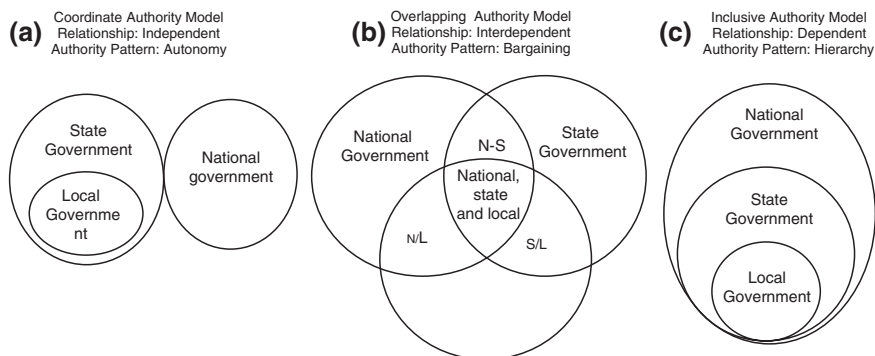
(a) Coordinate Authority Model
Relationship: Independent
Authority Pattern: Autonomy

State Government

Local Government

National government

(b) Overlapping Authority Model
Relationship: Interdependent
Authority Pattern: Bargaining

National Government

N-S

State Government

National, state and local

N/L

S/L

(c) Inclusive Authority Model
Relationship: Dependent
Authority Pattern: Hierarchy

National Government

State Government

Local Government